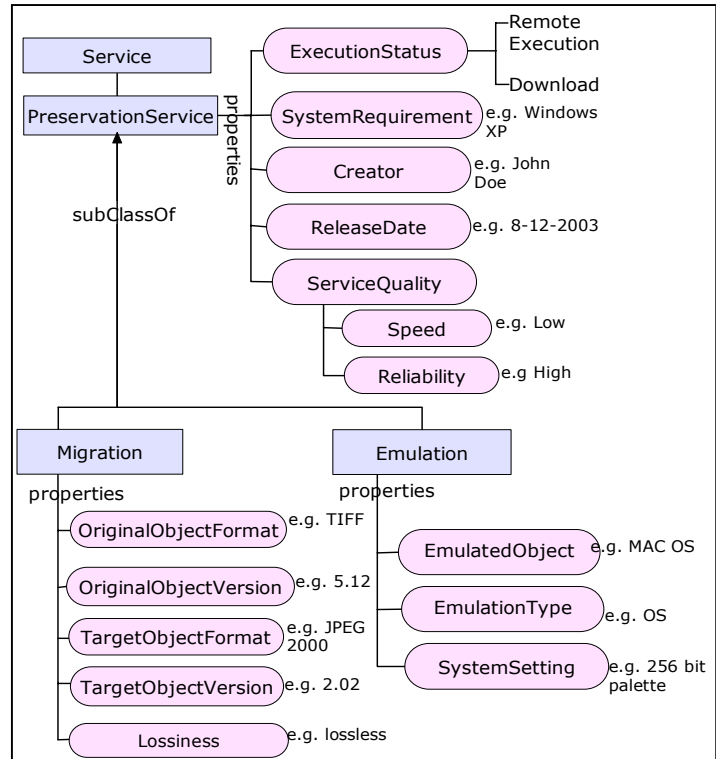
Service

PreservationService

properties

ExecutionStatus

Remote Execution

Download

SystemRequirement e.g. Windows XP

Creator e.g. John Doe

ReleaseDate e.g. 8-12-2003

ServiceQuality

Speed e.g. Low

Reliability e.g High

subClassOf

Migration

properties

OriginalObjectFormat e.g. TIFF

OriginalObjectVersion e.g. 5.12

TargetObjectFormat e.g. JPEG 2000

TargetObjectVersion e.g. 2.02

Lossiness e.g. lossless

Emulation

properties

EmulatedObject e.g. MAC OS

EmulationType e.g. OS

SystemSetting e.g. 256 bit palette